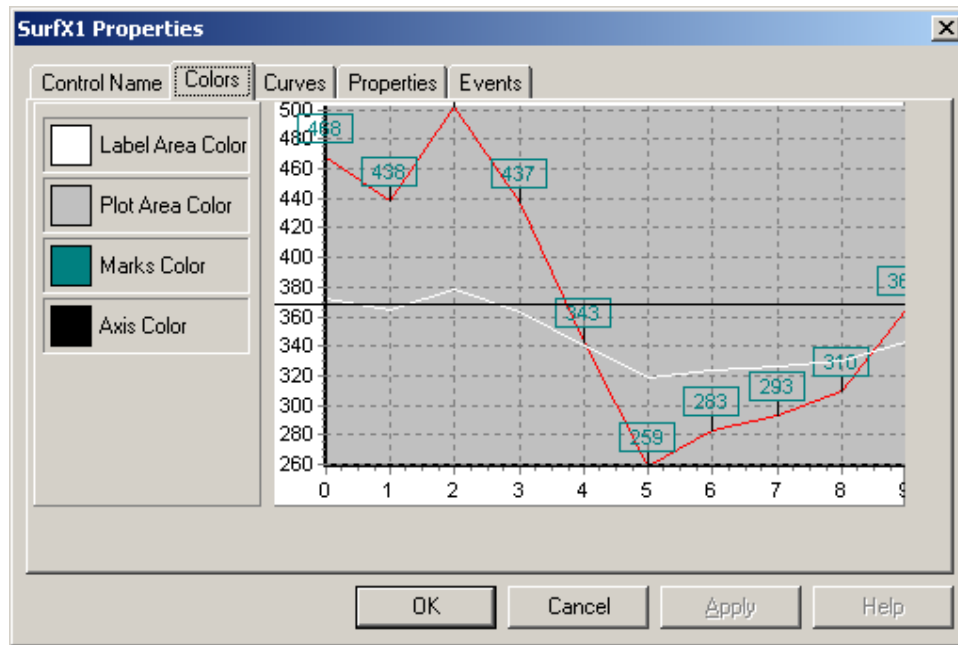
SurfX1 Properties

Control Name | Colors | Curves | Properties | Events

Label Area Color

Plot Area Color

Marks Color

Axis Color

500
480
460
440
420
400
380
360
340
320
300
280
260

0 1 2 3 4 5 6 7 8 9

468
438
437
343
259
283
293
310
36

OK | Cancel | Apply | Help